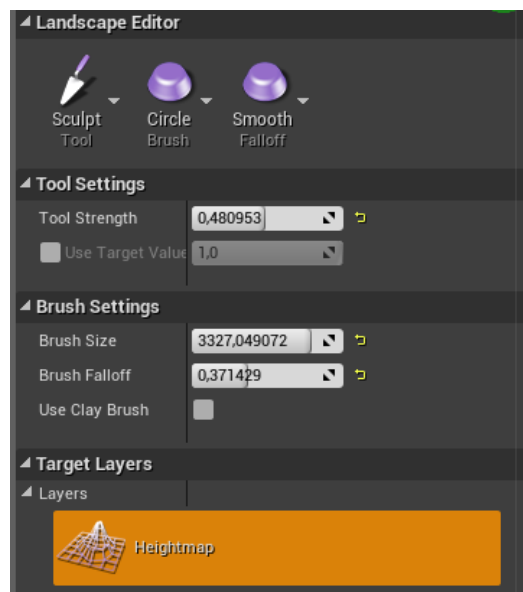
Landscape Editor

Sculpt
Tool

Circle
Brush

Smooth
Falloff

Tool Settings

Tool Strength 0,480953

Use Target Value 1,0

Brush Settings

Brush Size 3327,049072

Brush Falloff 0,371429

Use Clay Brush

Target Layers

Layers

Heightmap